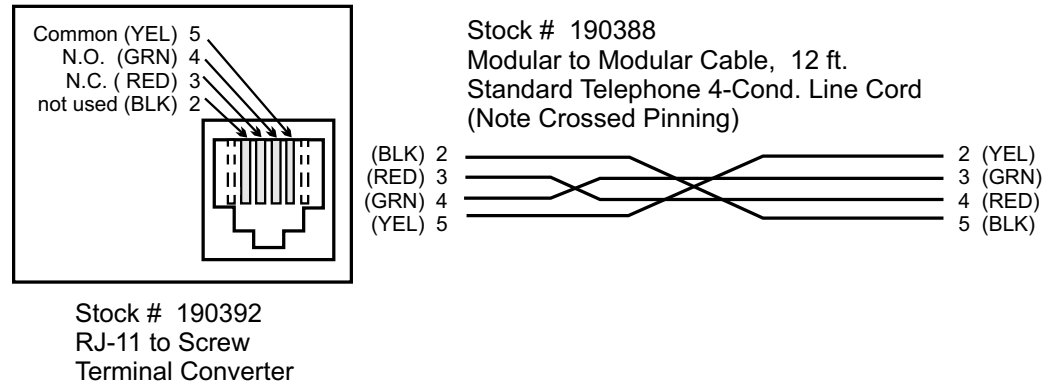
Common (YEL) 5
N.O. (GRN) 4
N.C. ( RED) 3
not used (BLK) 2

Stock # 190392
RJ-11 to Screw
Terminal Converter

Stock # 190388
Modular to Modular Cable, 12 ft.
Standard Telephone 4-Cond. Line Cord
(Note Crossed Pinning)

(BLK) 2
(RED) 3
(GRN) 4
(YEL) 5

2 (YEL)
3 (GRN)
4 (RED)
5 (BLK)